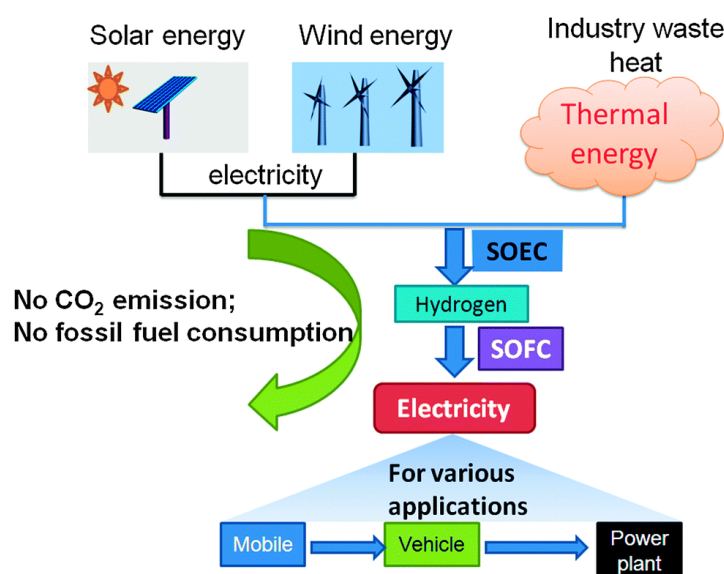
Solar energy

Wind energy

Industry waste heat

Thermal energy

electricity

SOEC

No $CO_2$ emission;
No fossil fuel consumption

Hydrogen

SOFC

Electricity

For various applications

Mobile

Vehicle

Power plant